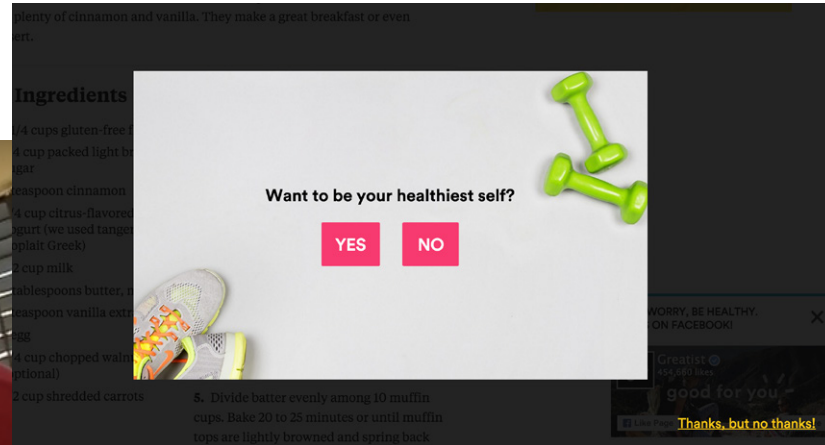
plenty of cinnamon and vanilla. They make a great breakfast or even ert.

Ingredients

/4 cups gluten-free f

4 cup packed light br gar

easpoon cinnamon

4 cup citrus-flavored gurt (we used tange plait Greek)

2 cup milk

tablespoons butter, n

easpoon vanilla extr

gg

4 cup chopped waln ptional)

2 cup shredded carrots

5. Divide batter evenly among 10 muffin cups. Bake 20 to 25 minutes or until muffin tops are lightly browned and spring back

Want to be your healthiest self?

YES

NO

WORRY, BE HEALTHY. ON FACEBOOK!

Greatist

454,680 likes

good for you

Like Page

Thanks, but no thanks!